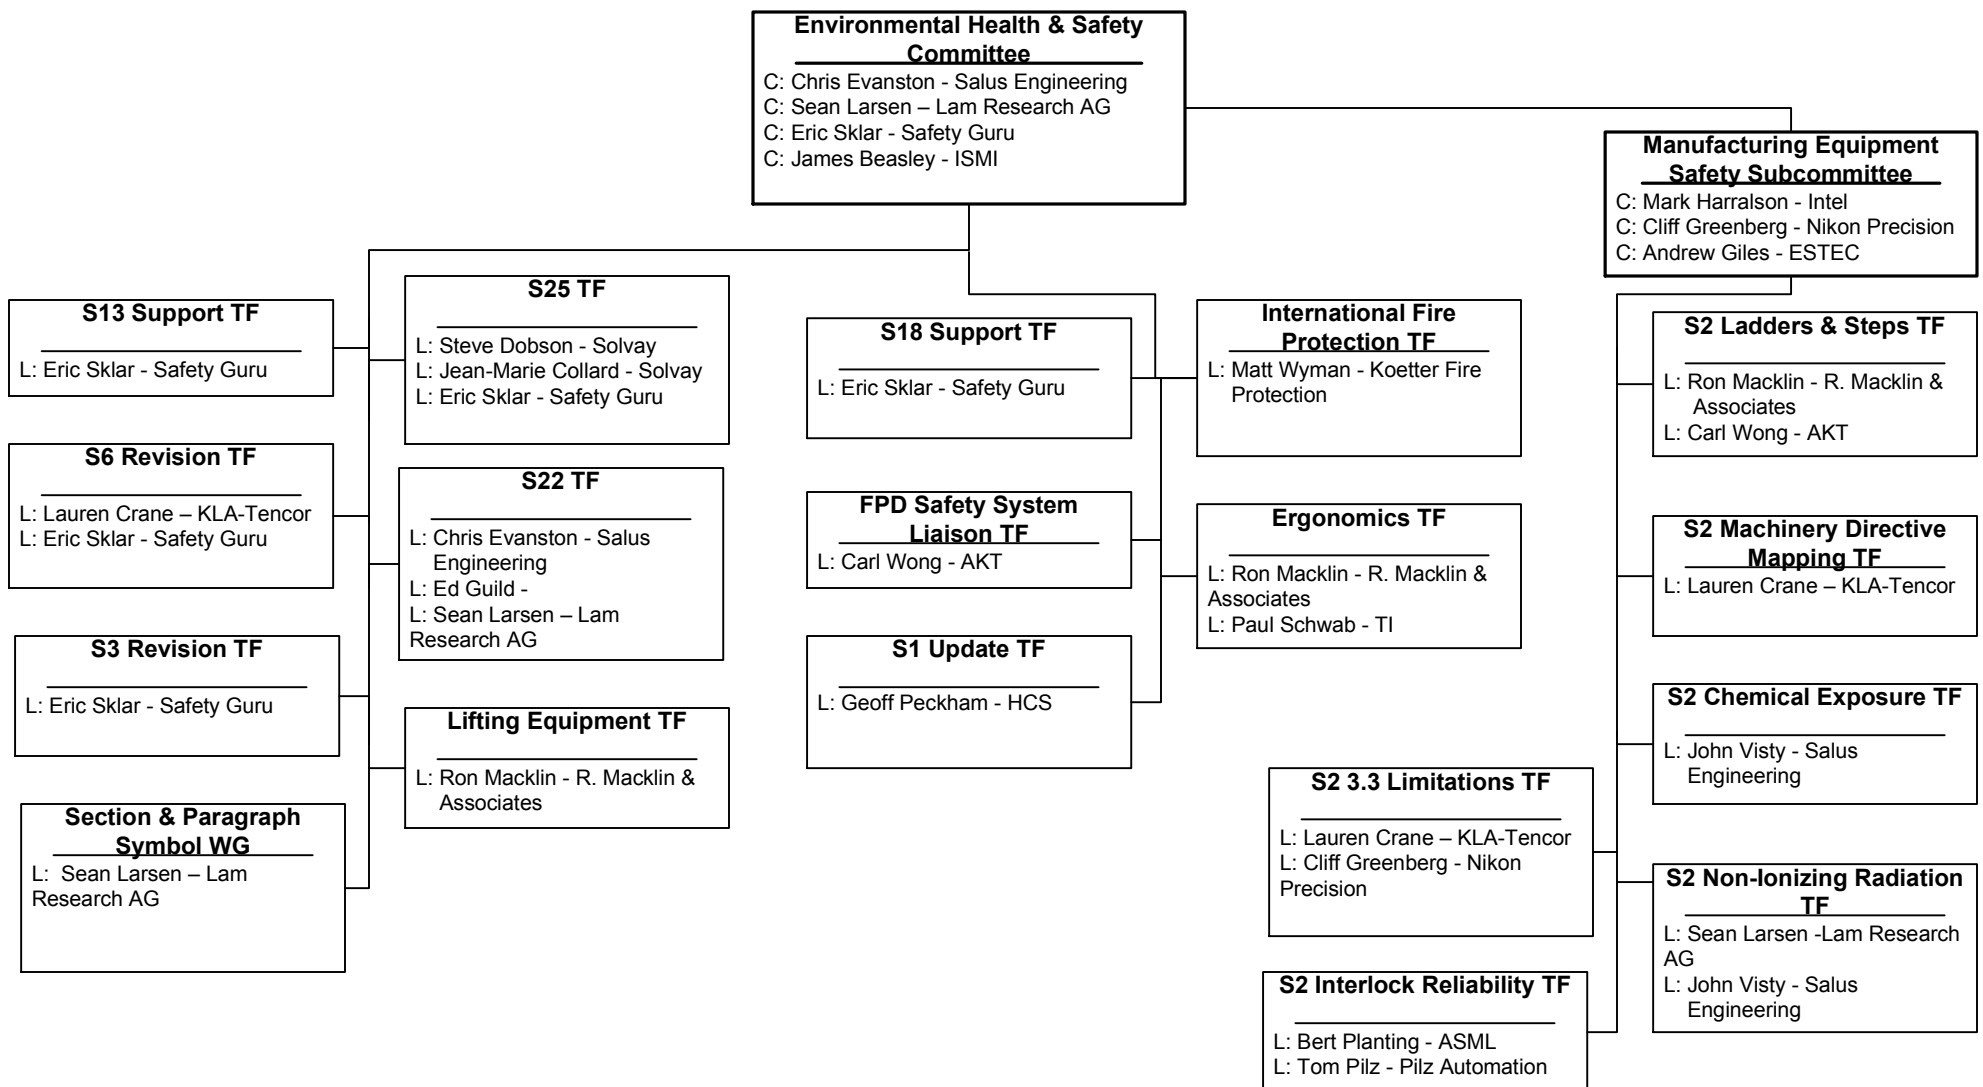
Environmental Health & Safety Committee
C: Chris Evanston - Salus Engineering
C: Sean Larsen – Lam Research AG
C: Eric Sklar - Safety Guru
C: James Beasley - ISMI

Manufacturing Equipment Safety Subcommittee
C: Mark Harralson - Intel
C: Cliff Greenberg - Nikon Precision
C: Andrew Giles - ESTEC

S13 Support TF
L: Eric Sklar - Safety Guru

S6 Revision TF
L: Lauren Crane – KLA-Tencor
L: Eric Sklar - Safety Guru

S3 Revision TF
L: Eric Sklar - Safety Guru

Section & Paragraph Symbol WG
L: Sean Larsen – Lam Research AG

S25 TF
L: Steve Dobson - Solvay
L: Jean-Marie Collard - Solvay
L: Eric Sklar - Safety Guru

S22 TF
L: Chris Evanston - Salus Engineering
L: Ed Guild -
L: Sean Larsen – Lam Research AG

Lifting Equipment TF
L: Ron Macklin - R. Macklin & Associates

S18 Support TF
L: Eric Sklar - Safety Guru

FPD Safety System Liaison TF
L: Carl Wong - AKT

S1 Update TF
L: Geoff Peckham - HCS

International Fire Protection TF
L: Matt Wyman - Koetter Fire Protection

Ergonomics TF
L: Ron Macklin - R. Macklin & Associates
L: Paul Schwab - TI

S2 Ladders & Steps TF
L: Ron Macklin - R. Macklin & Associates
L: Carl Wong - AKT

S2 Machinery Directive Mapping TF
L: Lauren Crane – KLA-Tencor

S2 Chemical Exposure TF
L: John Visty - Salus Engineering

S2 3.3 Limitations TF
L: Lauren Crane – KLA-Tencor
L: Cliff Greenberg - Nikon Precision

S2 Non-Ionizing Radiation TF
L: Sean Larsen -Lam Research AG
L: John Visty - Salus Engineering

S2 Interlock Reliability TF
L: Bert Planting - ASML
L: Tom Pilz - Pilz Automation